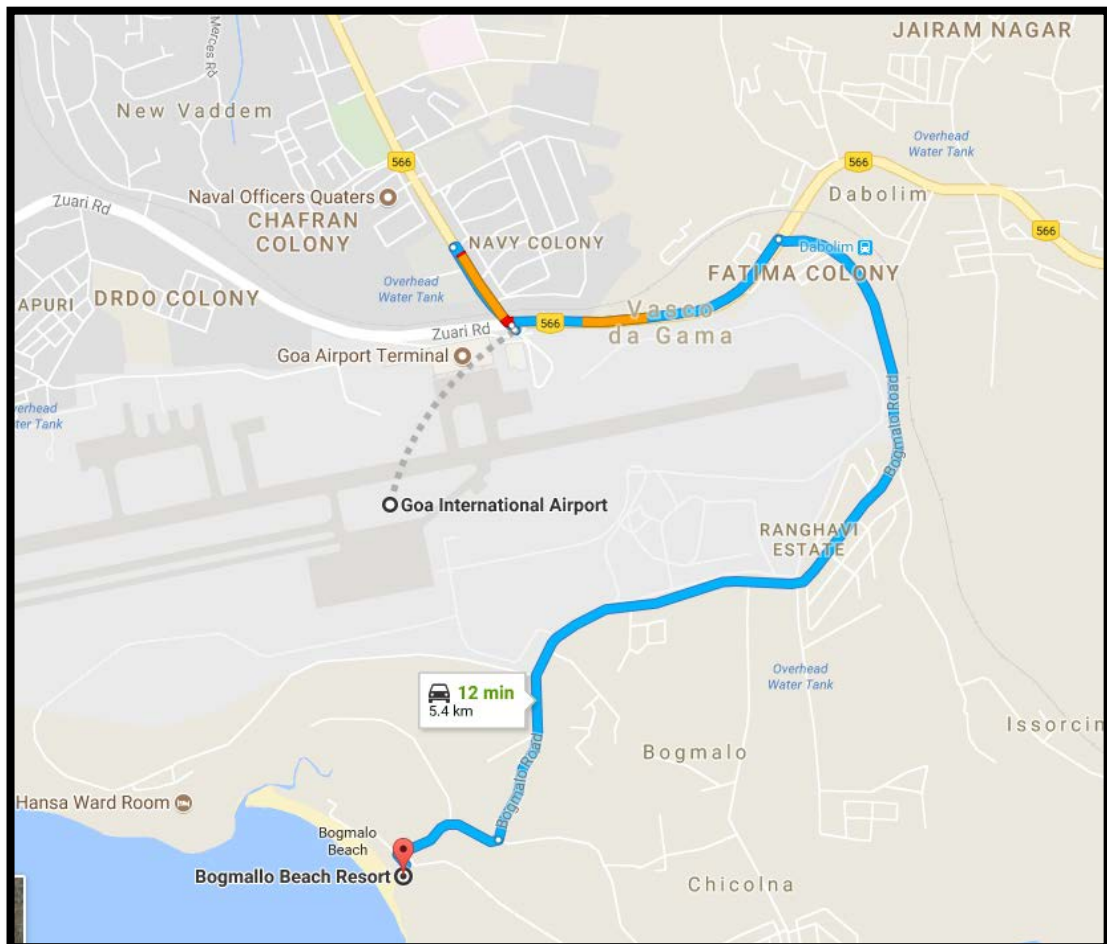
Merces Rd
JAIRAM NAGAR
New Vaddem
566
Overhead Water Tank
566
Dabolim
Naval Officers Quaters
CHAFRAN COLONY
Zuari Rd
NAVY COLONY
Dabolim
566
FATIMA COLONY
APURI
DRDO COLONY
Overhead Water Tank
Zuari Rd
566
Vasco da Gama
Goa Airport Terminal
erhead ter Tank
Bogmalo Road
Goa International Airport
RANGHAVI ESTATE
12 min
5.4 km
Overhead Water Tank
Issorcin
Bogmalo Road
Bogmalo
Hansa Ward Room
Bogmalo Beach
Bogmallo Beach Resort
Chicolna